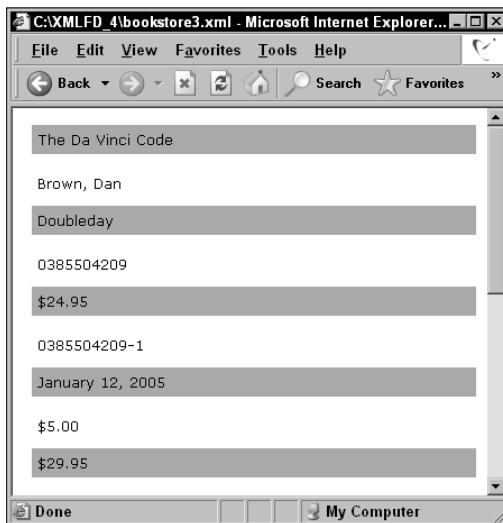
C:\XMLFD_4\bookstore3.xml - Microsoft Internet Explorer...

File Edit View Favorites Tools Help

Back Search Favorites

The Da Vinci Code

Brown, Dan

Doubleday

0385504209

$24.95

0385504209-1

January 12, 2005

$5.00

$29.95

Done

My Computer